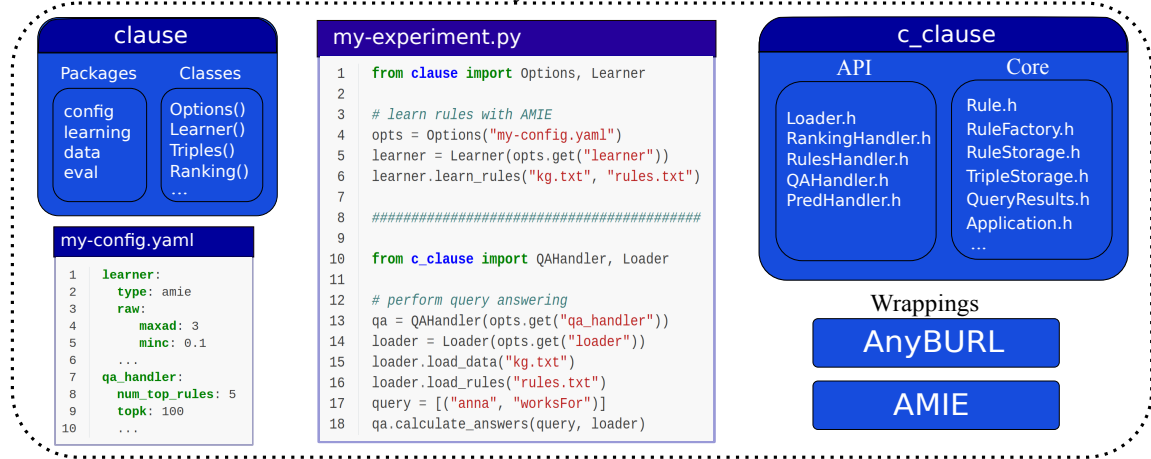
clause

Packages
config
learning
data
eval

Classes
Options()
Learner()
Triples()
Ranking()
...

my-config.yaml

1 learner:
2 type: amie
3 raw:
4 maxad: 3
5 minc: 0.1
6 ...
7 qa_handler:
8 num_top_rules: 5
9 topk: 100
10 ...

my-experiment.py

1 from clause import Options, Learner
2
3 # learn rules with AMIE
4 opts = Options("my-config.yaml")
5 learner = Learner(opts.get("learner"))
6 learner.learn_rules("kg.txt", "rules.txt")
7
8 ##########################################
9
10 from c_clause import QAHandler, Loader
11
12 # perform query answering
13 qa = QAHandler(opts.get("qa_handler"))
14 loader = Loader(opts.get("loader"))
15 loader.load_data("kg.txt")
16 loader.load_rules("rules.txt")
17 query = [("anna", "worksFor")]
18 qa.calculate_answers(query, loader)

c_clause

API
Loader.h
RankingHandler.h
RulesHandler.h
QAHandler.h
PredHandler.h

Core
Rule.h
RuleFactory.h
RuleStorage.h
TripleStorage.h
QueryResults.h
Application.h
...

Wrappings
AnyBURL
AMIE